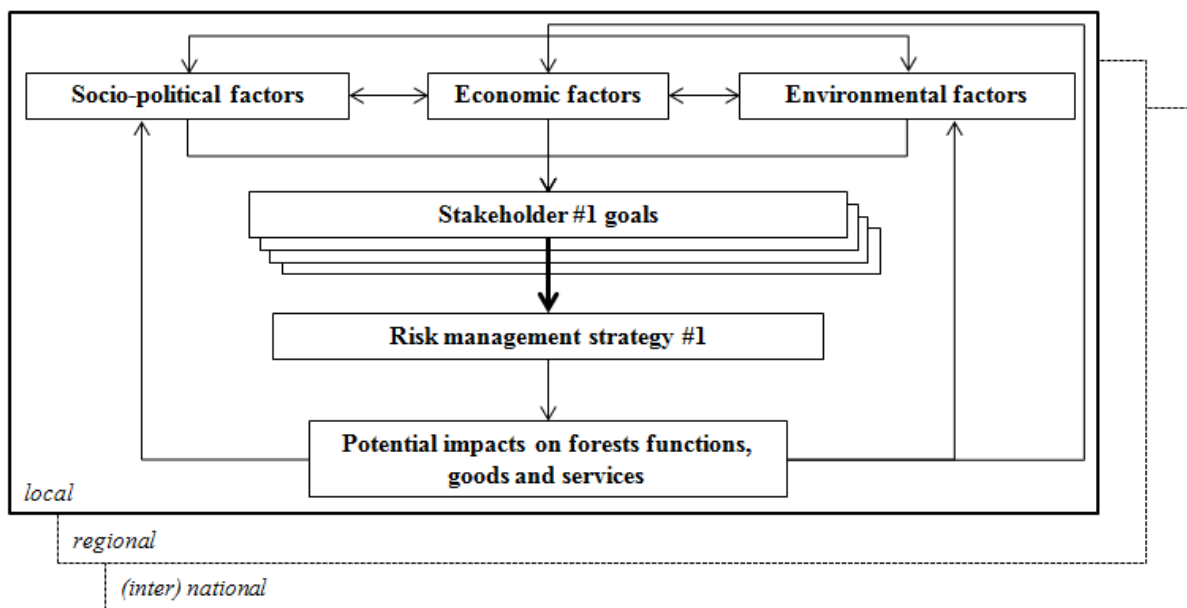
Socio-political factors

Economic factors

Environmental factors

Stakeholder #1 goals

Risk management strategy #1

Potential impacts on forests functions, goods and services

local

regional

(inter) national